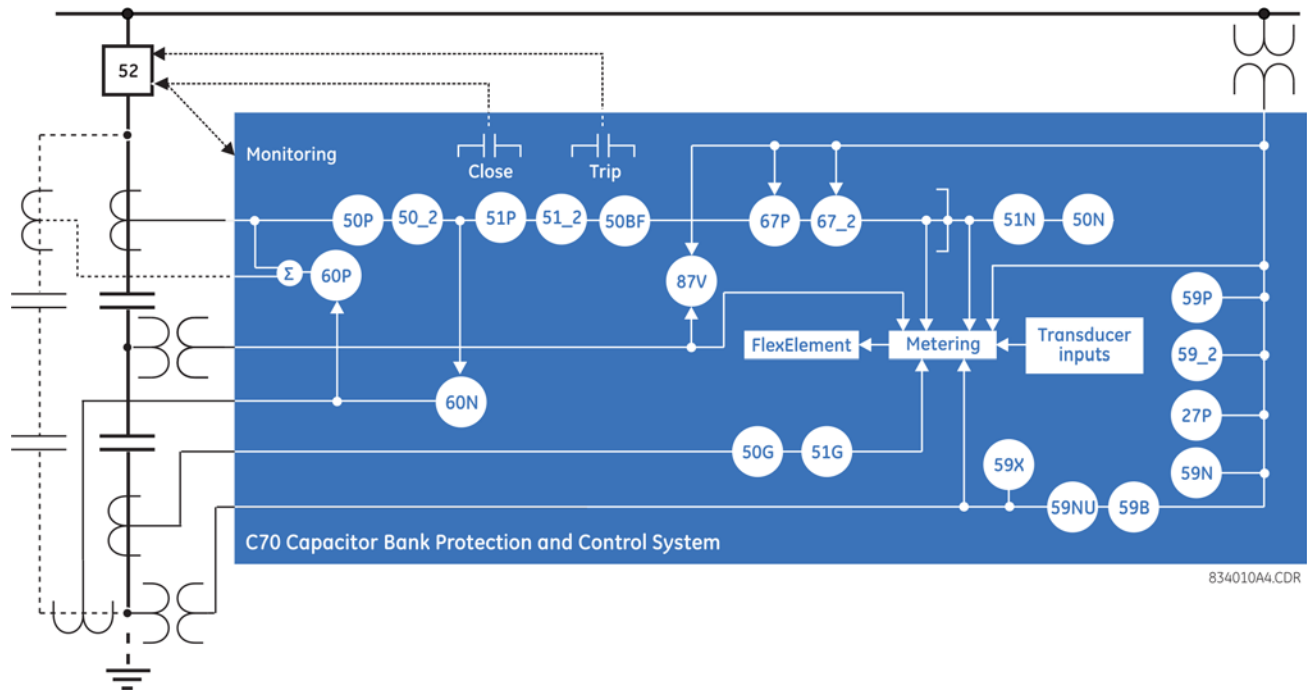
52

Monitoring

Close

Trip

50P 50_2 51P 51_2 50BF 67P 67_2 51N 50N

Σ 60P

87V

59P

FlexElement

Metering

Transducer inputs

59_2

60N

27P

50G 51G

59X

59N

59NU 59B

C70 Capacitor Bank Protection and Control System

834010A4.CDR